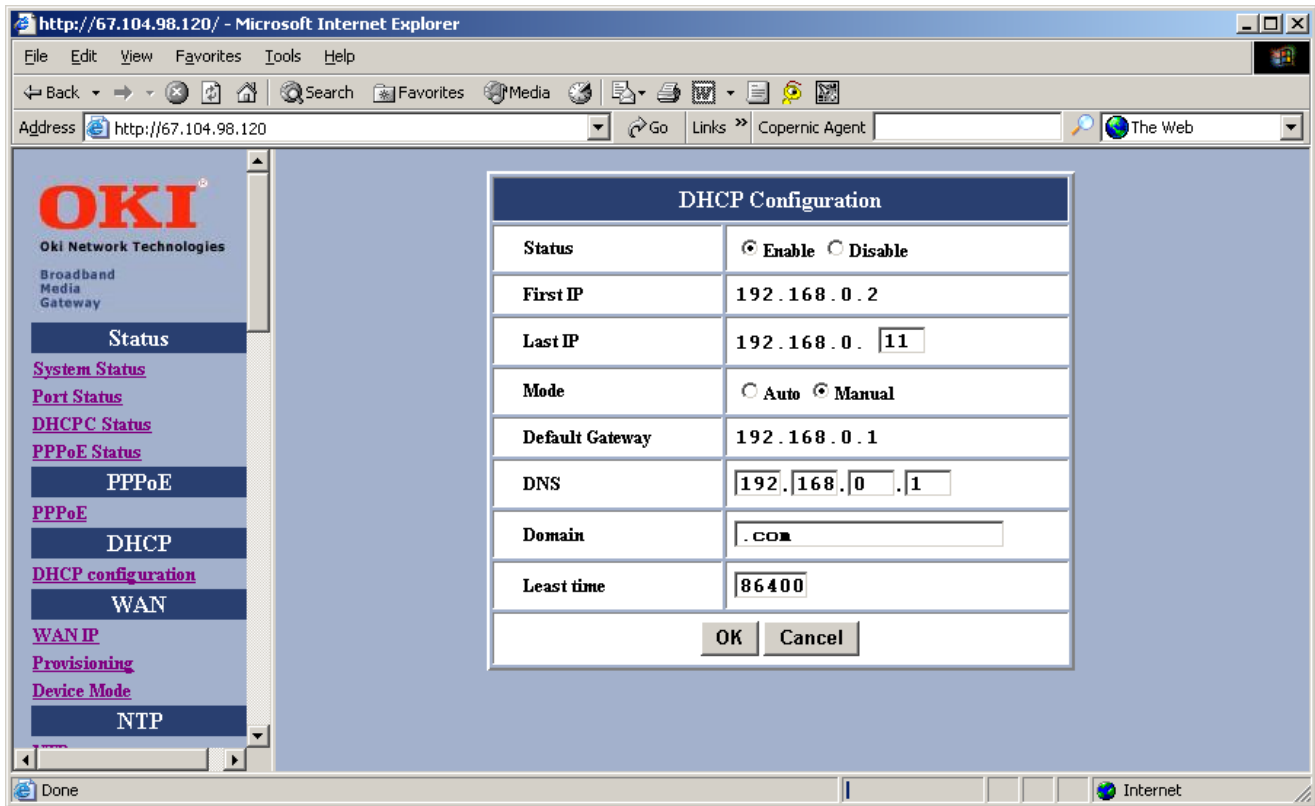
http://67.104.98.120/ - Microsoft Internet Explorer

File Edit View Favorites Tools Help

Back Search Favorites Media

Address http://67.104.98.120 Go Links » Copernic Agent The Web

OKI
Oki Network Technologies
Broadband Media Gateway

Status
System Status
Port Status
DHCPC Status
PPPoE Status
PPPoE
PPPoE
DHCP
DHCP configuration
WAN
WAN IP
Provisioning
Device Mode
NTP
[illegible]

| DHCP Configuration | |
|---|---|
| Status | Enable Disable |
| First IP | 192.168.0.2 |
| Last IP | 192.168.0. 11 |
| Mode | Auto Manual |
| Default Gateway | 192.168.0.1 |
| DNS | 192.168.0.1 |
| Domain | .com |
| Least time | 86400 |

OK Cancel

Done Internet